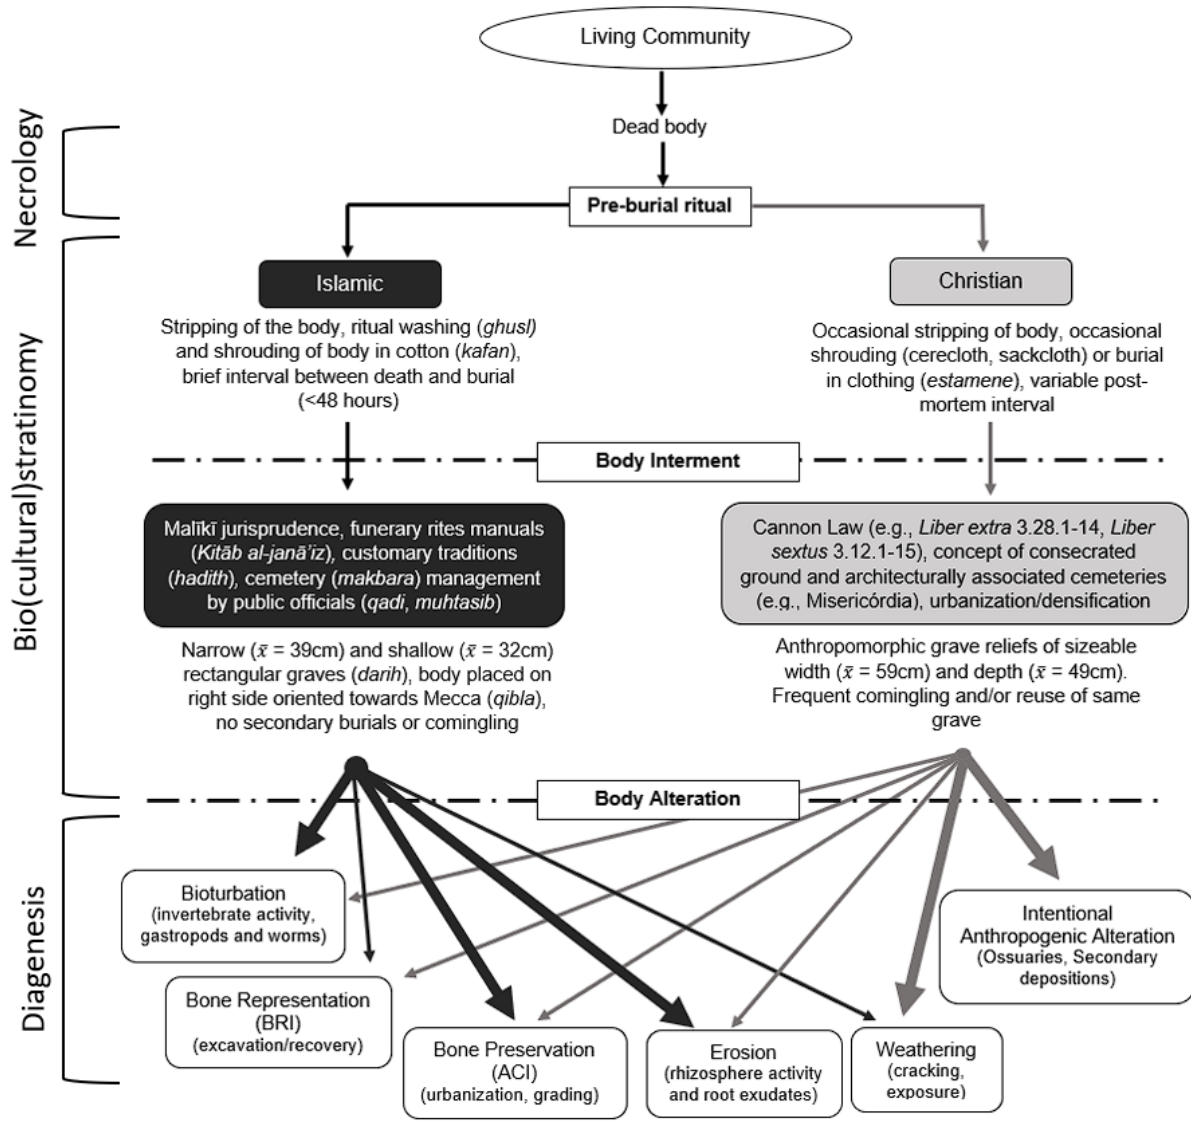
Living Community

Dead body

Necrology

Pre-burial ritual

Bio(cultural)stratinomy

Islamic

Stripping of the body, ritual washing (*ghusl)* and shrouding of body in cotton (*kafan*), brief interval between death and burial (<48 hours)

Christian

Occasional stripping of body, occasional shrouding (cerecloth, sackcloth) or burial in clothing (*estamene*), variable post-mortem interval

Body Interment

Malīkī jurisprudence, funerary rites manuals (*Kitāb al-janā'iz*), customary traditions (*hadith*), cemetery (*makbara*) management by public officials (*qadi*, *muhtasib*)

Cannon Law (e.g., *Liber extra* 3.28.1-14, *Liber sextus* 3.12.1-15), concept of consecrated ground and architecturally associated cemeteries (e.g., Misericórdia), urbanization/densification

Narrow ($\bar{x}$ = 39cm) and shallow ($\bar{x}$ = 32cm) rectangular graves (*darih*), body placed on right side oriented towards Mecca (*qibla*), no secondary burials or comingling

Anthropomorphic grave reliefs of sizeable width ($\bar{x}$ = 59cm) and depth ($\bar{x}$ = 49cm). Frequent comingling and/or reuse of same grave

Body Alteration

Diagenesis

Bioturbation (invertebrate activity, gastropods and worms)

Intentional Anthropogenic Alteration (Ossuaries, Secondary depositions)

Bone Representation (BRI) (excavation/recovery)

Bone Preservation (ACI) (urbanization, grading)

Erosion (rhizosphere activity and root exudates)

Weathering (cracking, exposure)